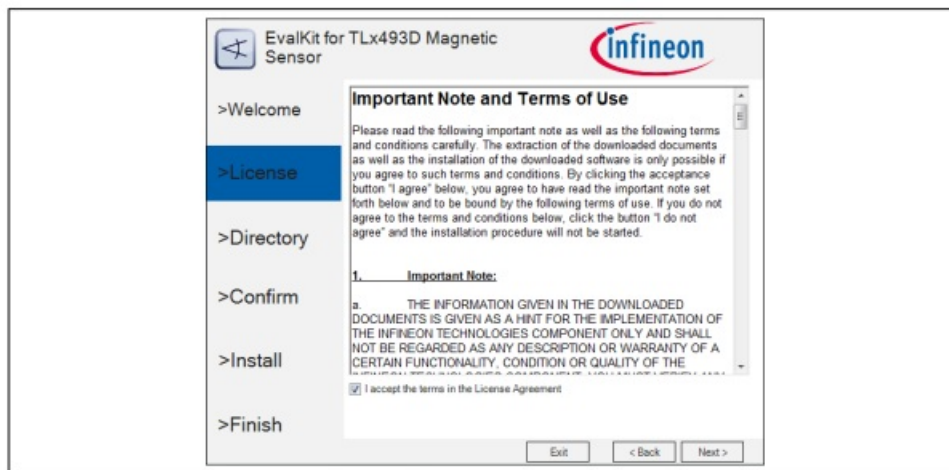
EvalKit for TLx493D Magnetic Sensor

infineon

>Welcome

>License

>Directory

>Confirm

>Install

>Finish

Important Note and Terms of Use

Please read the following important note as well as the following terms and conditions carefully. The extraction of the downloaded documents as well as the installation of the downloaded software is only possible if you agree to such terms and conditions. By clicking the acceptance button "I agree" below, you agree to have read the important note set forth below and to be bound by the following terms of use. If you do not agree to the terms and conditions below, click the button "I do not agree" and the installation procedure will not be started.

1. Important Note:

a. THE INFORMATION GIVEN IN THE DOWNLOADED DOCUMENTS IS GIVEN AS A HINT FOR THE IMPLEMENTATION OF THE INFINEON TECHNOLOGIES COMPONENT ONLY AND SHALL NOT BE REGARDED AS ANY DESCRIPTION OR WARRANTY OF A CERTAIN FUNCTIONALITY, CONDITION OR QUALITY OF THE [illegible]

I accept the terms in the License Agreement

Exit

< Back

Next >